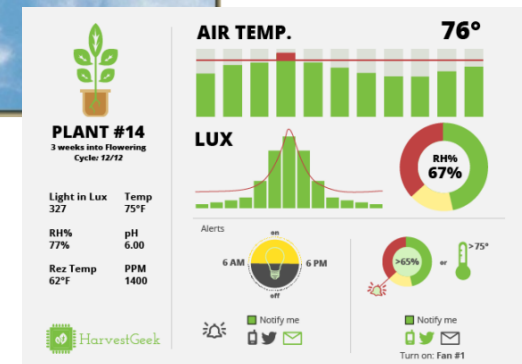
PLANT #14
3 weeks into Flowering
Cycle: 12/12

Light in Lux
327

Temp
75°F

RH%
77%

pH
6.00

Rez Temp
62°F

PPM
1400

HarvestGeek

AIR TEMP.

76°

LUX

RH%
67%

Alerts

on
6 AM
6 PM
off

Notify me

>65%
or
> 75°

Notify me

Turn on: Fan #1